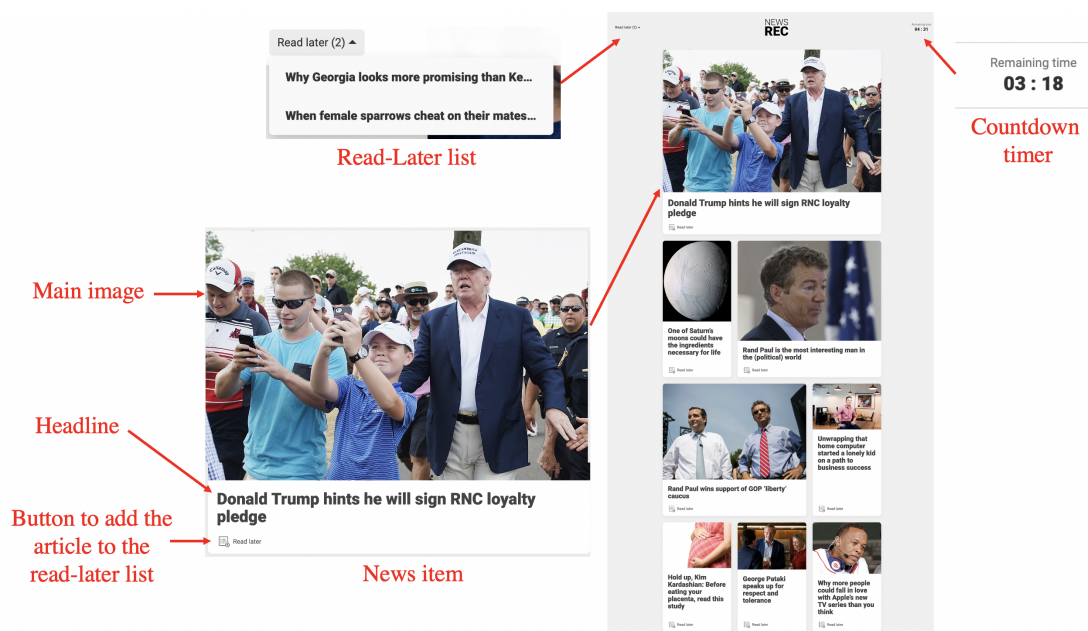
Read later (2)

Why Georgia looks more promising than Ke...

When female sparrows cheat on their mates...

Read-Later list

Read later (2)

NEWS REC

Remaining time 04 : 21

Remaining time
03 : 18

Countdown timer

Donald Trump hints he will sign RNC loyalty pledge

Read later

One of Saturn's moons could have the ingredients necessary for life

Read later

Rand Paul is the most interesting man in the (political) world

Read later

Rand Paul wins support of GOP 'liberty' caucus

Read later

Unwrapping that home computer started a lonely kid on a path to business success

Read later

Hold up, Kim Kardashian: Before eating your placenta, read this study

Read later

George Pataki speaks up for respect and tolerance

Read later

Why more people could fall in love with Apple's new TV series than you think

Read later

Main image

Headline

Button to add the article to the read-later list

Donald Trump hints he will sign RNC loyalty pledge

Read later

News item